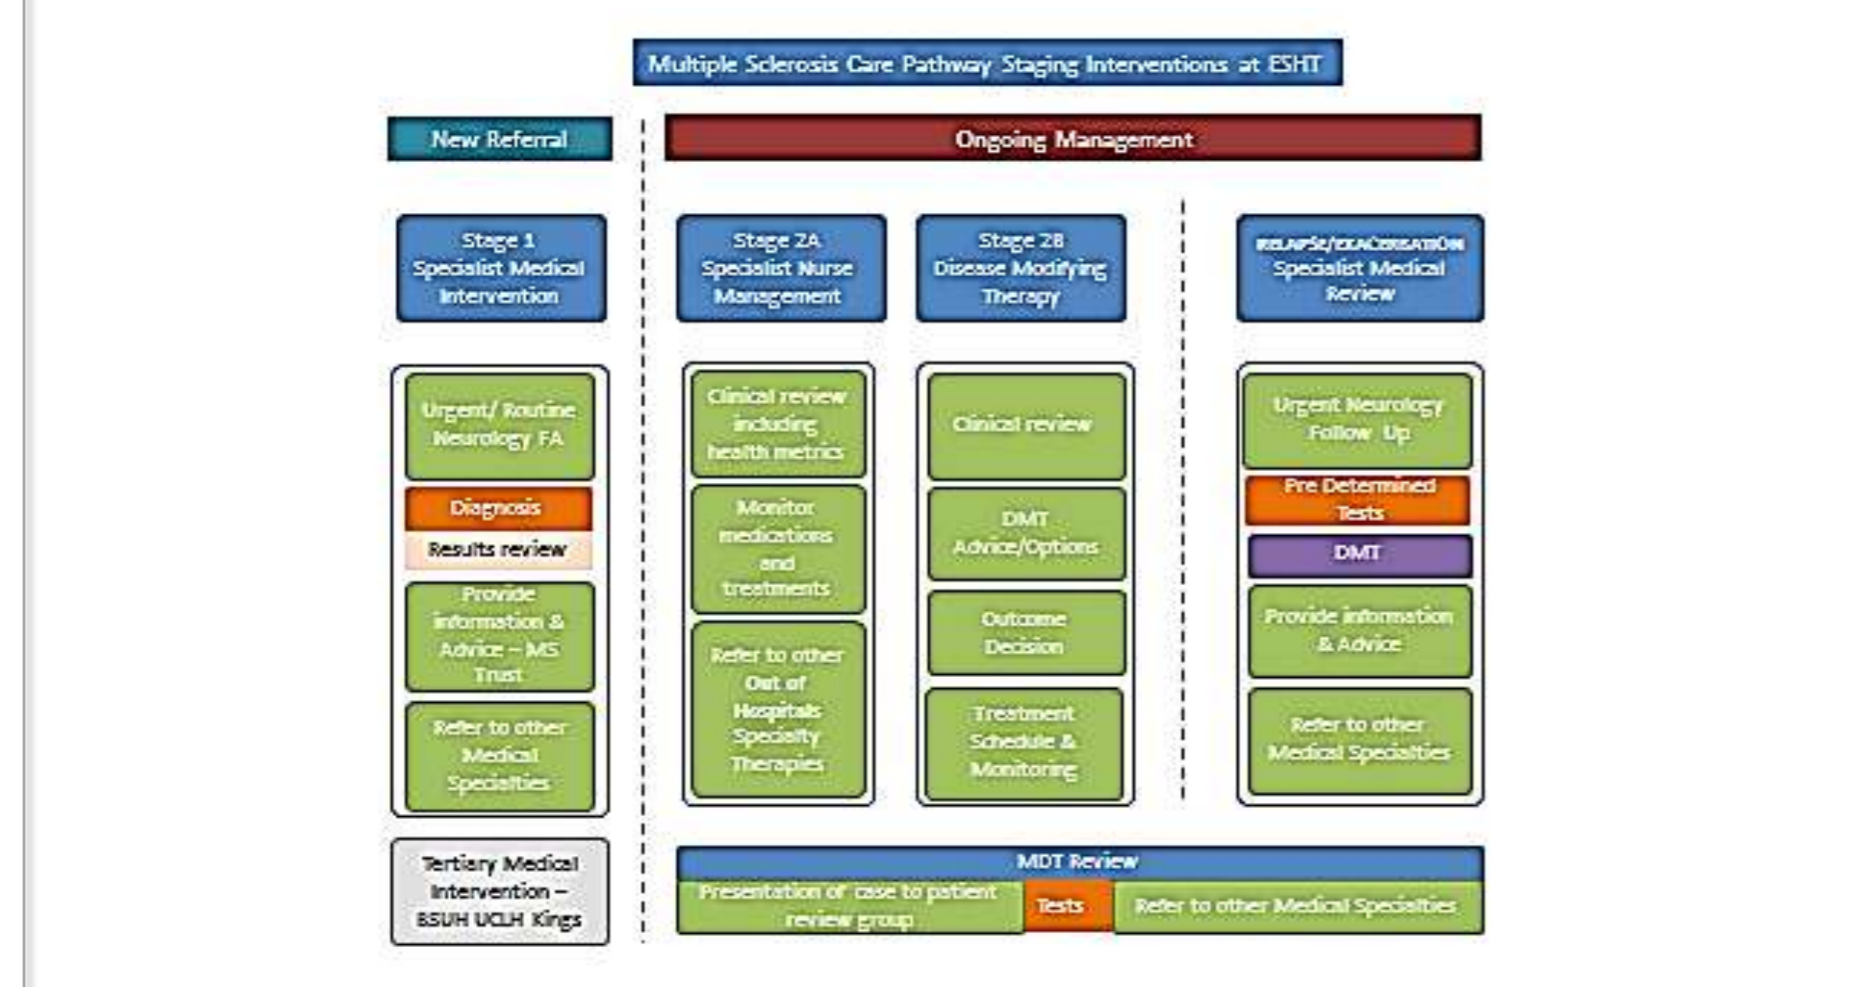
Multiple Sclerosis Care Pathway Staging Interventions at ESHT

New Referral

Ongoing Management

Stage 1
Specialist Medical Intervention

Urgent/ Routine Neurology FA

Diagnosis

Results review

Provide information & Advice – MS Trust

Refer to other Medical Specialties

Tertiary Medical Intervention – BSUH UCLH Kings

Stage 2A
Specialist Nurse Management

Clinical review including health metrics

Monitor medications and treatments

Refer to other Out of Hospitals Specialty Therapies

Stage 2B
Disease Modifying Therapy

Clinical review

DMT Advice/Options

Outcome Decision

Treatment Schedule & Monitoring

RELAPSE/EXACERBATION
Specialist Medical Review

Urgent Neurology Follow Up

Pre Determined Tests

DMT

Provide information & Advice

Refer to other Medical Specialties

MDT Review

Presentation of case to patient review group

Tests

Refer to other Medical Specialties